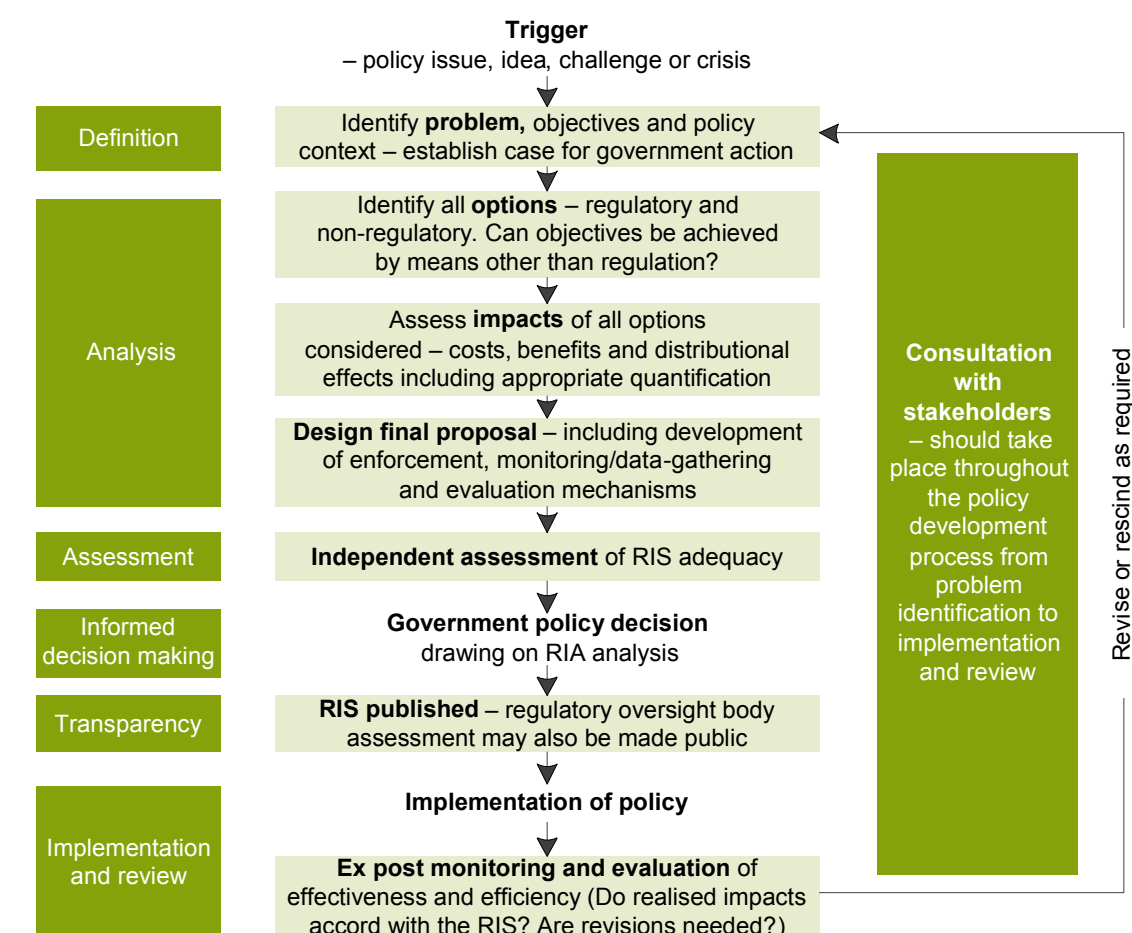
**Trigger**
– policy issue, idea, challenge or crisis

Definition

Identify **problem,** objectives and policy context – establish case for government action

Analysis

Identify all **options** – regulatory and non-regulatory. Can objectives be achieved by means other than regulation?

Assess **impacts** of all options considered – costs, benefits and distributional effects including appropriate quantification

**Design final proposal** – including development of enforcement, monitoring/data-gathering and evaluation mechanisms

Assessment

**Independent assessment** of RIS adequacy

Informed decision making

**Government policy decision**
drawing on RIA analysis

Transparency

**RIS published** – regulatory oversight body assessment may also be made public

Implementation and review

**Implementation of policy**

**Ex post monitoring and evaluation** of effectiveness and efficiency (Do realised impacts accord with the RIS? Are revisions needed?)

**Consultation with stakeholders** – should take place throughout the policy development process from problem identification to implementation and review

Revise or rescind as required